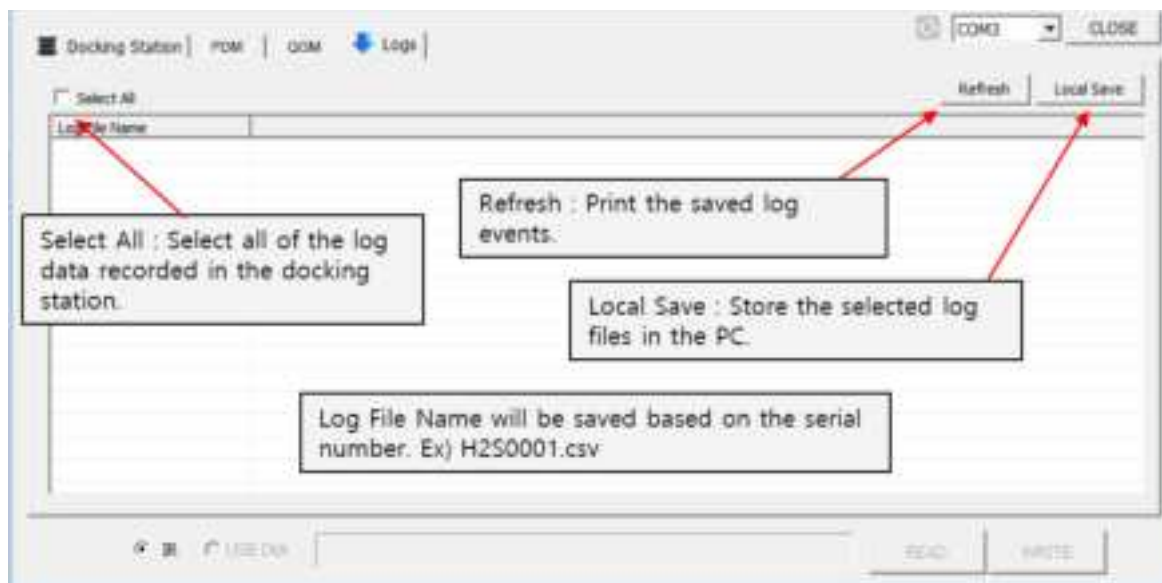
Docking Station | PDM | GDM | Logs |

COM3 CLOSE

Select All

Refresh Local Save

Log File Name

Refresh : Print the saved log events.

Select All : Select all of the log data recorded in the docking station.

Local Save : Store the selected log files in the PC.

Log File Name will be saved based on the serial number. Ex) H2S0001.csv

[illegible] USE DIA

READ WRITE